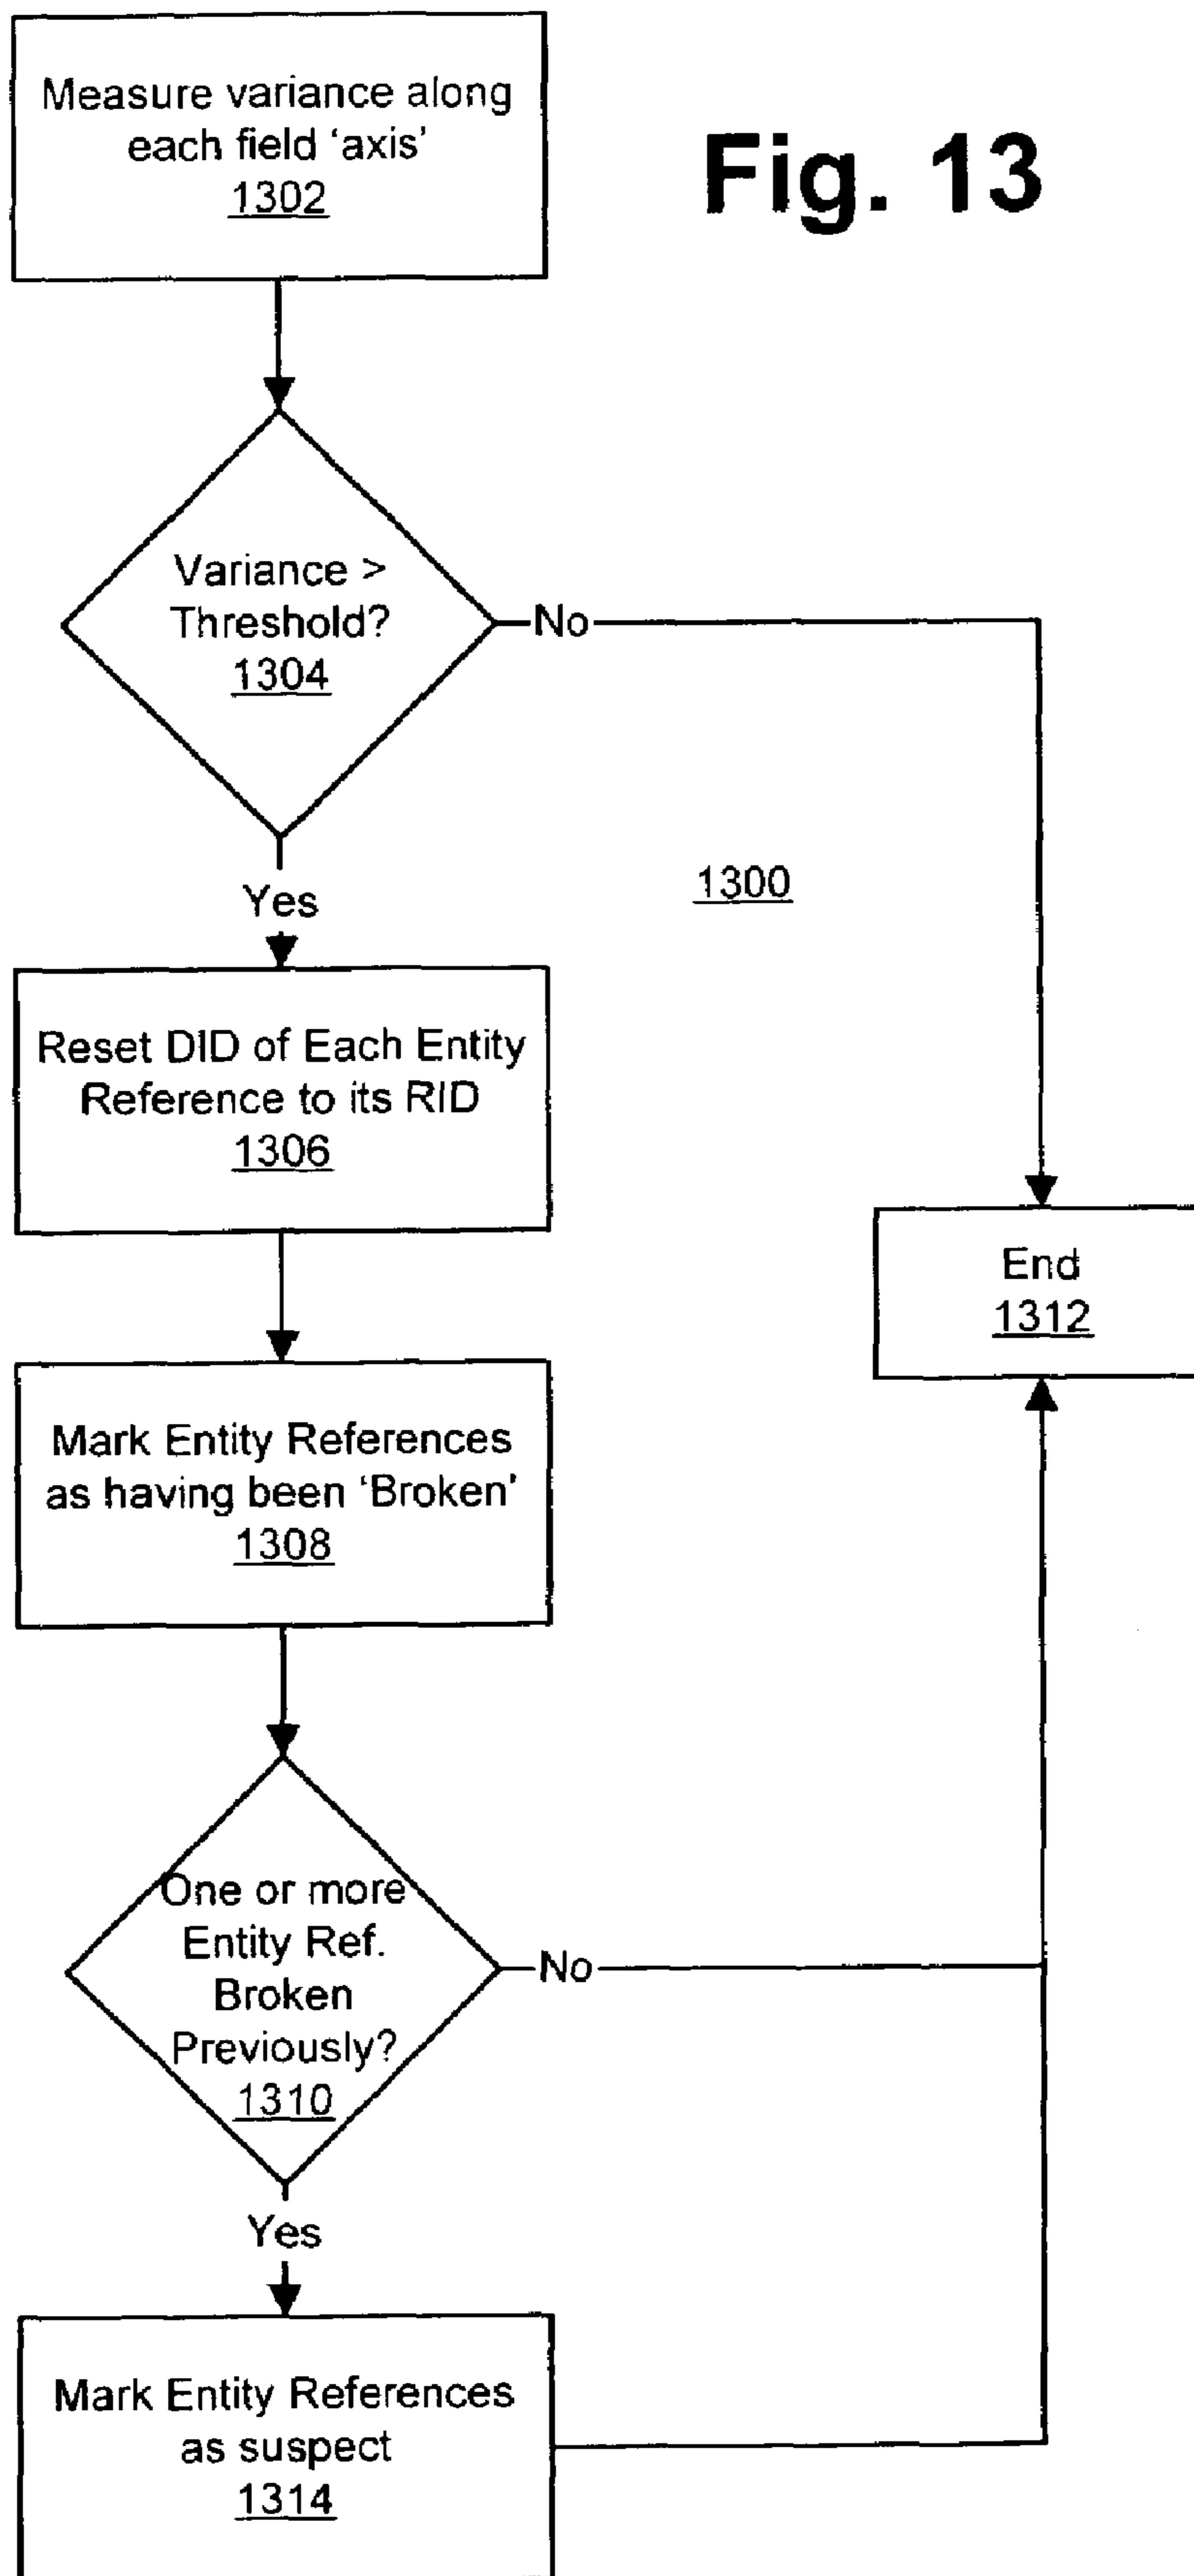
Measure variance along each field 'axis'
1302

Fig. 13

Variance > Threshold?
1304

No

Yes

1300

Reset DID of Each Entity Reference to its RID
1306

End
1312

Mark Entity References as having been 'Broken'
1308

One or more Entity Ref. Broken Previously?
1310

No

Yes

Mark Entity References as suspect
1314